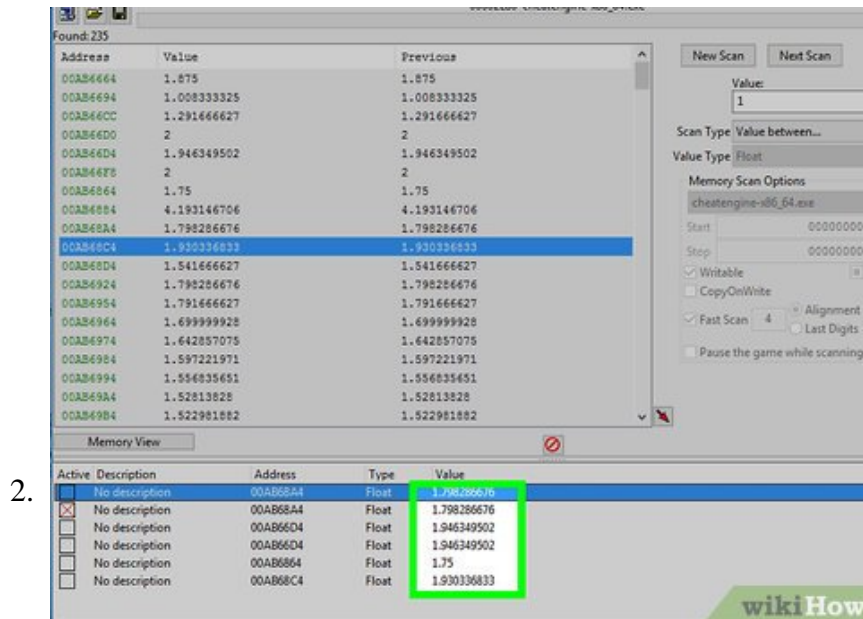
Found: 235

| Address | Value | Previous |
|---|---|---|
| 00AB6664 | 1.875 | 1.875 |
| 00AB6694 | 1.008333325 | 1.008333325 |
| 00AB66CC | 1.291666627 | 1.291666627 |
| 00AB66D0 | 2 | 2 |
| 00AB66D4 | 1.946349502 | 1.946349502 |
| 00AB66F8 | 2 | 2 |
| 00AB6864 | 1.75 | 1.75 |
| 00AB6884 | 4.193146706 | 4.193146706 |
| 00AB68A4 | 1.798286676 | 1.798286676 |
| 00AB68C4 | 1.930336833 | 1.930336833 |
| 00AB68D4 | 1.541666627 | 1.541666627 |
| 00AB6924 | 1.798286676 | 1.798286676 |
| 00AB6954 | 1.791666627 | 1.791666627 |
| 00AB6964 | 1.699999928 | 1.699999928 |
| 00AB6974 | 1.642857075 | 1.642857075 |
| 00AB6984 | 1.597221971 | 1.597221971 |
| 00AB6994 | 1.556835651 | 1.556835651 |
| 00AB69A4 | 1.52813828 | 1.52813828 |
| 00AB69B4 | 1.522981882 | 1.522981882 |

New Scan Next Scan

Value:
1

Scan Type Value between...
Value Type Float

Memory Scan Options
cheatengine-x86_64.exe
Start 00000000
Stop 00000000
Writable
CopyOnWrite
Fast Scan 4 Alignment
Last Digits
Pause the game while scanning

Memory View

2.

| Active | Description | Address | Type | Value |
|---|---|---|---|---|
| | No description | 00AB68A4 | Float | 1.798286676 |
| | No description | 00AB68A4 | Float | 1.798286676 |
| | No description | 00AB66D4 | Float | 1.946349502 |
| | No description | 00AB66D4 | Float | 1.946349502 |
| | No description | 00AB6864 | Float | 1.75 |
| | No description | 00AB68C4 | Float | 1.930336833 |

wikiHow